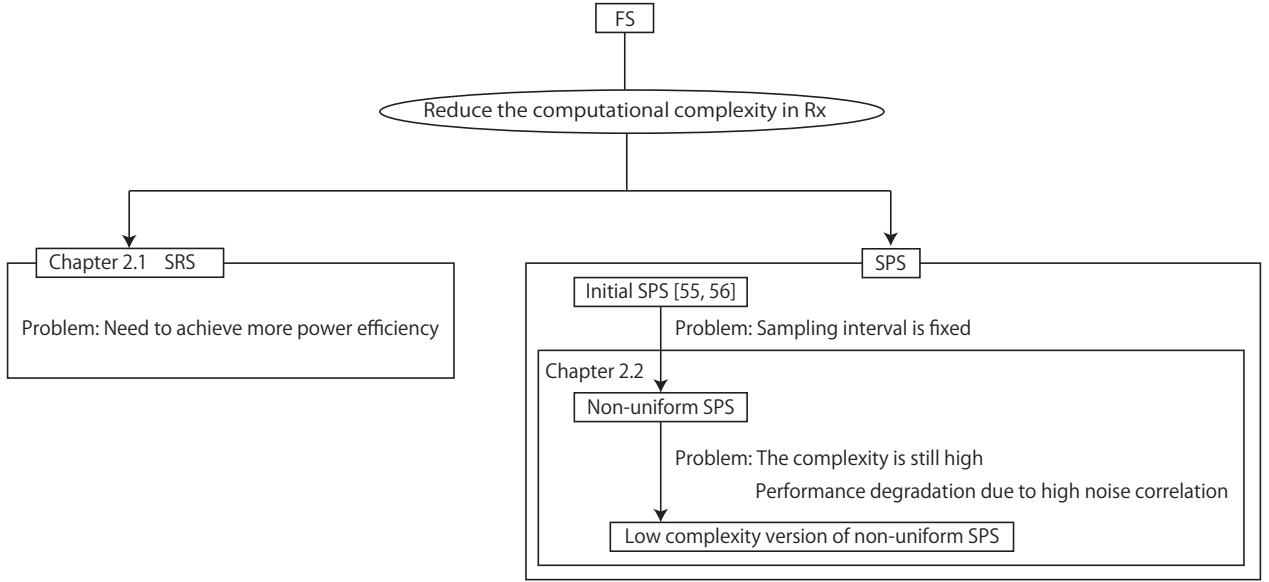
FS

Reduce the computational complexity in Rx

Chapter 2.1 SRS

Problem: Need to achieve more power efficiency

SPS

Initial SPS [55, 56]

Problem: Sampling interval is fixed

Chapter 2.2

Non-uniform SPS

Problem: The complexity is still high

Performance degradation due to high noise correlation

Low complexity version of non-uniform SPS